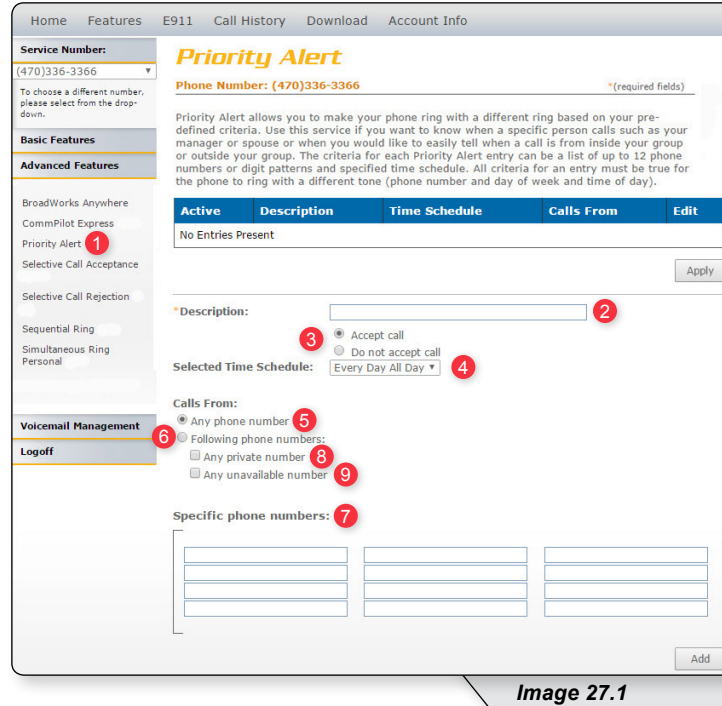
Home Features E911 Call History Download Account Info

Service Number:
(470)336-3366
To choose a different number, please select from the drop-down.
Basic Features
Advanced Features
BroadWorks Anywhere
CommPilot Express
Priority Alert 1
Selective Call Acceptance
Selective Call Rejection
Sequential Ring
Simultaneous Ring Personal
Voicemail Management
Logoff

Priority Alert
Phone Number: (470)336-3366
*(required fields)

Priority Alert allows you to make your phone ring with a different ring based on your pre-defined criteria. Use this service if you want to know when a specific person calls such as your manager or spouse or when you would like to easily tell when a call is from inside your group or outside your group. The criteria for each Priority Alert entry can be a list of up to 12 phone numbers or digit patterns and specified time schedule. All criteria for an entry must be true for the phone to ring with a different tone (phone number and day of week and time of day).

| Active | Description | Time Schedule | Calls From | Edit |
|---|---|---|---|---|
| No Entries Present | | | | |

Apply

*Description: 2
3 Accept call
Do not accept call
Selected Time Schedule: Every Day All Day 4

Calls From:
Any phone number 5
6 Following phone numbers:
Any private number 8
Any unavailable number 9

Specific phone numbers: 7

Add

Image 27.1